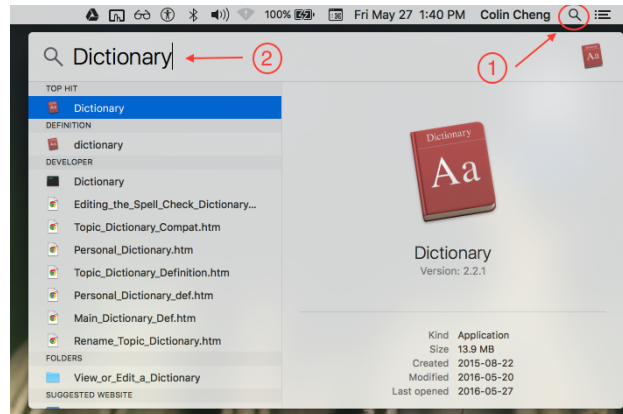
100% Fri May 27 1:40 PM Colin Cheng

Dictionary

2

1

TOP HIT
Dictionary
DEFINITION
dictionary
DEVELOPER
Dictionary
Editing_the_Spell_Check_Dictionary...
Topic_Dictionary_Compat.htm
Personal_Dictionary.htm
Topic_Dictionary_Definition.htm
Personal_Dictionary_def.htm
Main_Dictionary_Def.htm
Rename_Topic_Dictionary.htm
FOLDERS
View_or_Edit_a_Dictionary
SUGGESTED WEBSITE

Dictionary
Aa

Dictionary
Version: 2.2.1

| Kind | Application |
|---|---|
| Size | 13.9 MB |
| Created | 2015-08-22 |
| Modified | 2016-05-20 |
| Last opened | 2016-05-27 |